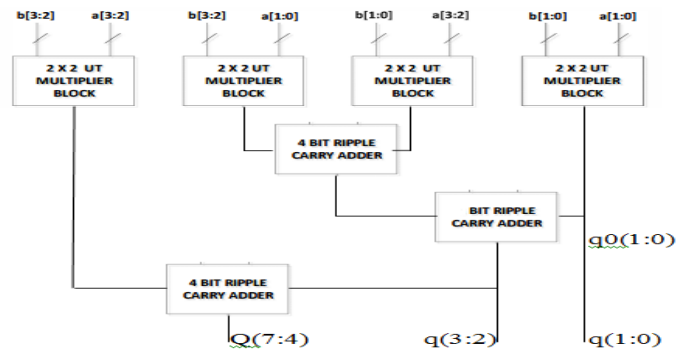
b[3:2] a[3:2]
2 X 2 UT MULTIPLIER BLOCK

b[3:2] a[1:0]
2 X 2 UT MULTIPLIER BLOCK

b[1:0] a[3:2]
2 X 2 UT MULTIPLIER BLOCK

b[1:0] a[1:0]
2 X 2 UT MULTIPLIER BLOCK

4 BIT RIPPLE CARRY ADDER

BIT RIPPLE CARRY ADDER

q0(1:0)

4 BIT RIPPLE CARRY ADDER

Q(7:4)

q(3:2)

q(1:0)